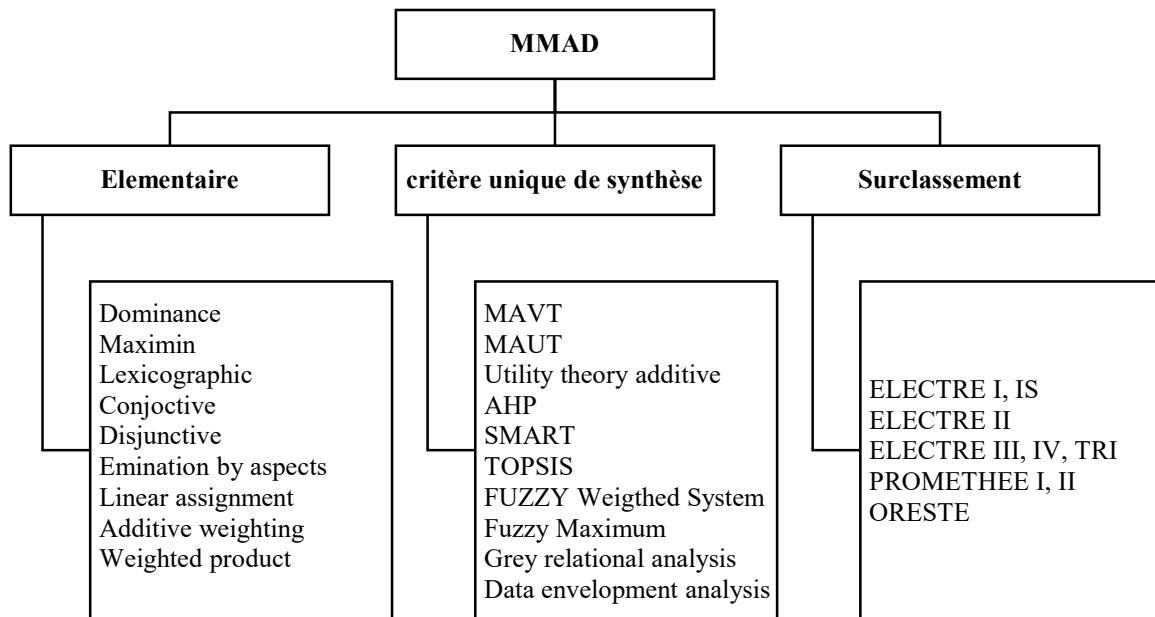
MMAD

Elementaire

critère unique de synthèse

Surclassement

Dominance
Maximin
Lexicographic
Conjoctive
Disjunctive
Emination by aspects
Linear assignment
Additive weighting
Weighted product

MAVT
MAUT
Utility theory additive
AHP
SMART
TOPSIS
FUZZY Weigthed System
Fuzzy Maximum
Grey relational analysis
Data envelopment analysis

ELECTRE I, IS
ELECTRE II
ELECTRE III, IV, TRI
PROMETHEE I, II
ORESTE